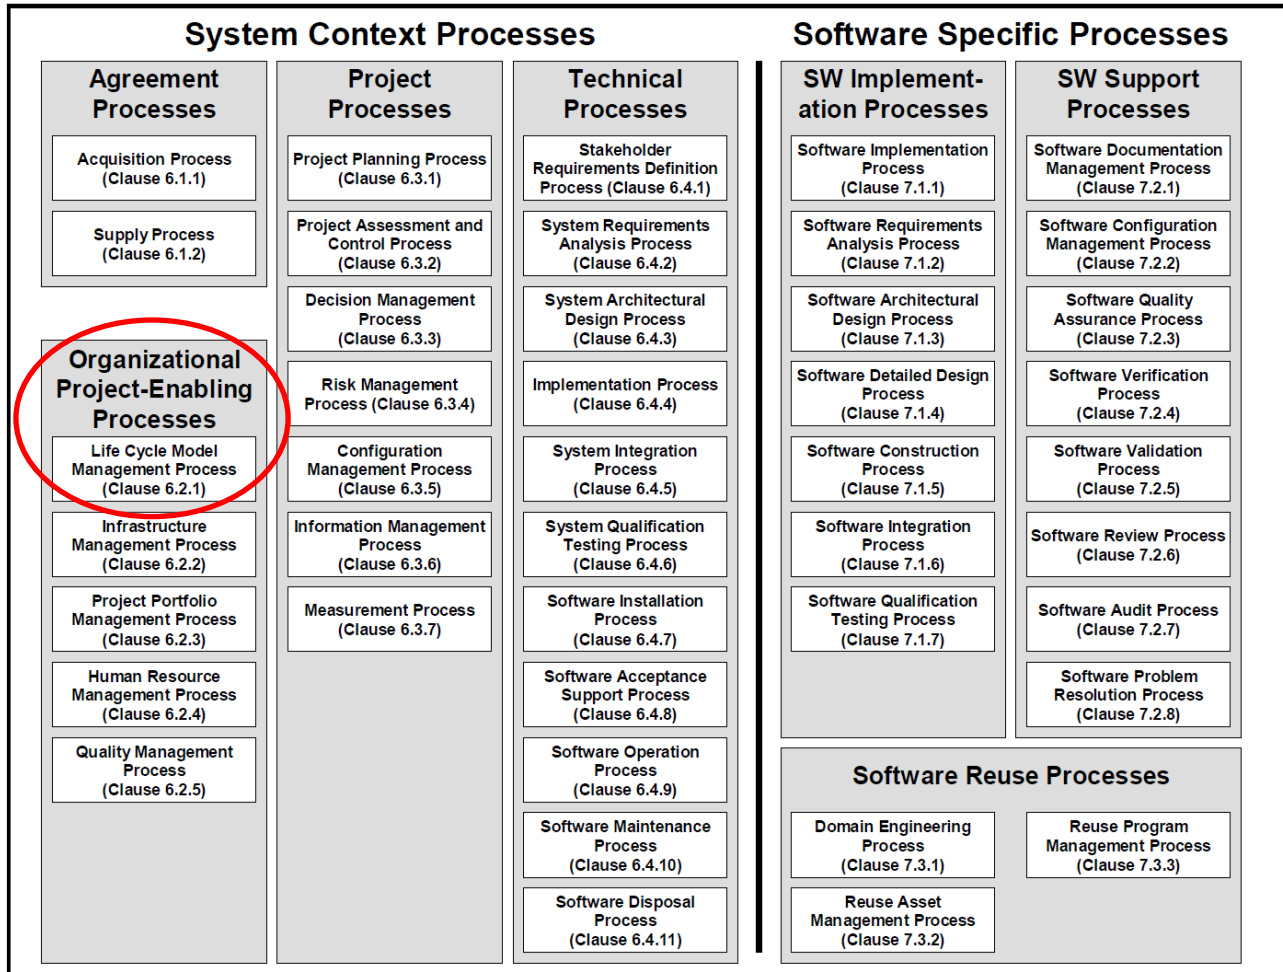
System Context Processes

Agreement Processes

Acquisition Process (Clause 6.1.1)

Supply Process (Clause 6.1.2)

Organizational Project-Enabling Processes

Life Cycle Model Management Process (Clause 6.2.1)

Infrastructure Management Process (Clause 6.2.2)

Project Portfolio Management Process (Clause 6.2.3)

Human Resource Management Process (Clause 6.2.4)

Quality Management Process (Clause 6.2.5)

Project Processes

Project Planning Process (Clause 6.3.1)

Project Assessment and Control Process (Clause 6.3.2)

Decision Management Process (Clause 6.3.3)

Risk Management Process (Clause 6.3.4)

Configuration Management Process (Clause 6.3.5)

Information Management Process (Clause 6.3.6)

Measurement Process (Clause 6.3.7)

Technical Processes

Stakeholder Requirements Definition Process (Clause 6.4.1)

System Requirements Analysis Process (Clause 6.4.2)

System Architectural Design Process (Clause 6.4.3)

Implementation Process (Clause 6.4.4)

System Integration Process (Clause 6.4.5)

System Qualification Testing Process (Clause 6.4.6)

Software Installation Process (Clause 6.4.7)

Software Acceptance Support Process (Clause 6.4.8)

Software Operation Process (Clause 6.4.9)

Software Maintenance Process (Clause 6.4.10)

Software Disposal Process (Clause 6.4.11)

Software Specific Processes

SW Implementation Processes

Software Implementation Process (Clause 7.1.1)

Software Requirements Analysis Process (Clause 7.1.2)

Software Architectural Design Process (Clause 7.1.3)

Software Detailed Design Process (Clause 7.1.4)

Software Construction Process (Clause 7.1.5)

Software Integration Process (Clause 7.1.6)

Software Qualification Testing Process (Clause 7.1.7)

SW Support Processes

Software Documentation Management Process (Clause 7.2.1)

Software Configuration Management Process (Clause 7.2.2)

Software Quality Assurance Process (Clause 7.2.3)

Software Verification Process (Clause 7.2.4)

Software Validation Process (Clause 7.2.5)

Software Review Process (Clause 7.2.6)

Software Audit Process (Clause 7.2.7)

Software Problem Resolution Process (Clause 7.2.8)

Software Reuse Processes

Domain Engineering Process (Clause 7.3.1)

Reuse Asset Management Process (Clause 7.3.2)

Reuse Program Management Process (Clause 7.3.3)